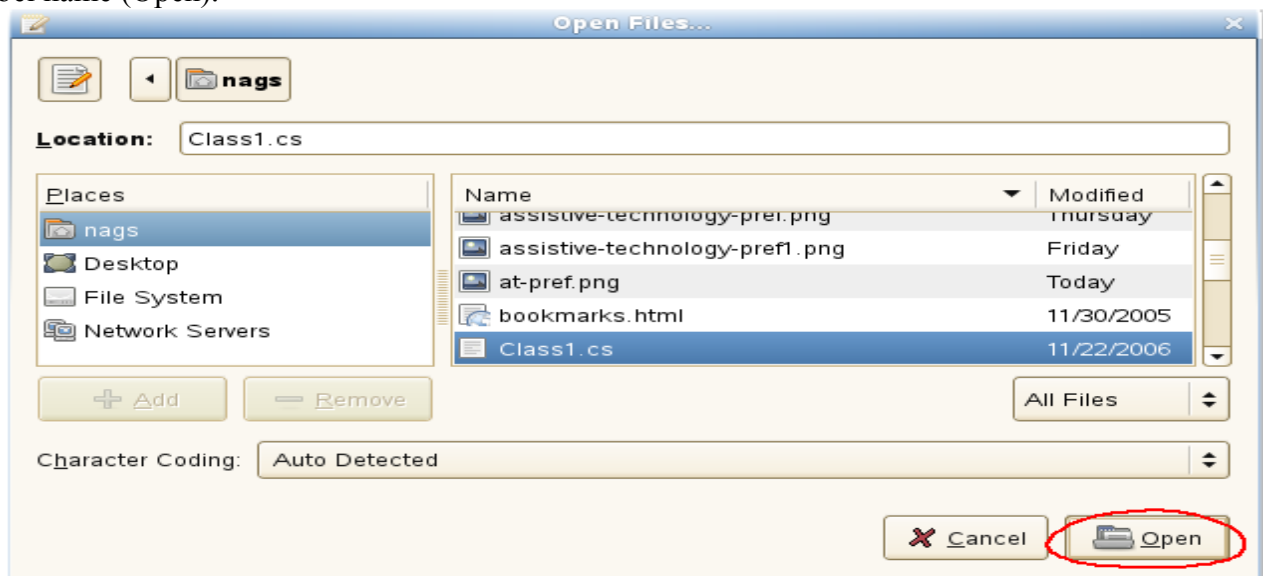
bel name (Open).

Open Files...

nags

Location: Class1.cs

Places
nags
Desktop
File System
Network Servers

| Name | Modified |
|---|---|
| assistive-technology-pref.png | Thursday |
| assistive-technology-pref1.png | Friday |
| at-pref.png | Today |
| bookmarks.html | 11/30/2005 |
| Class1.cs | 11/22/2006 |

Add
Remove

All Files

Character Coding: Auto Detected

Cancel
Open